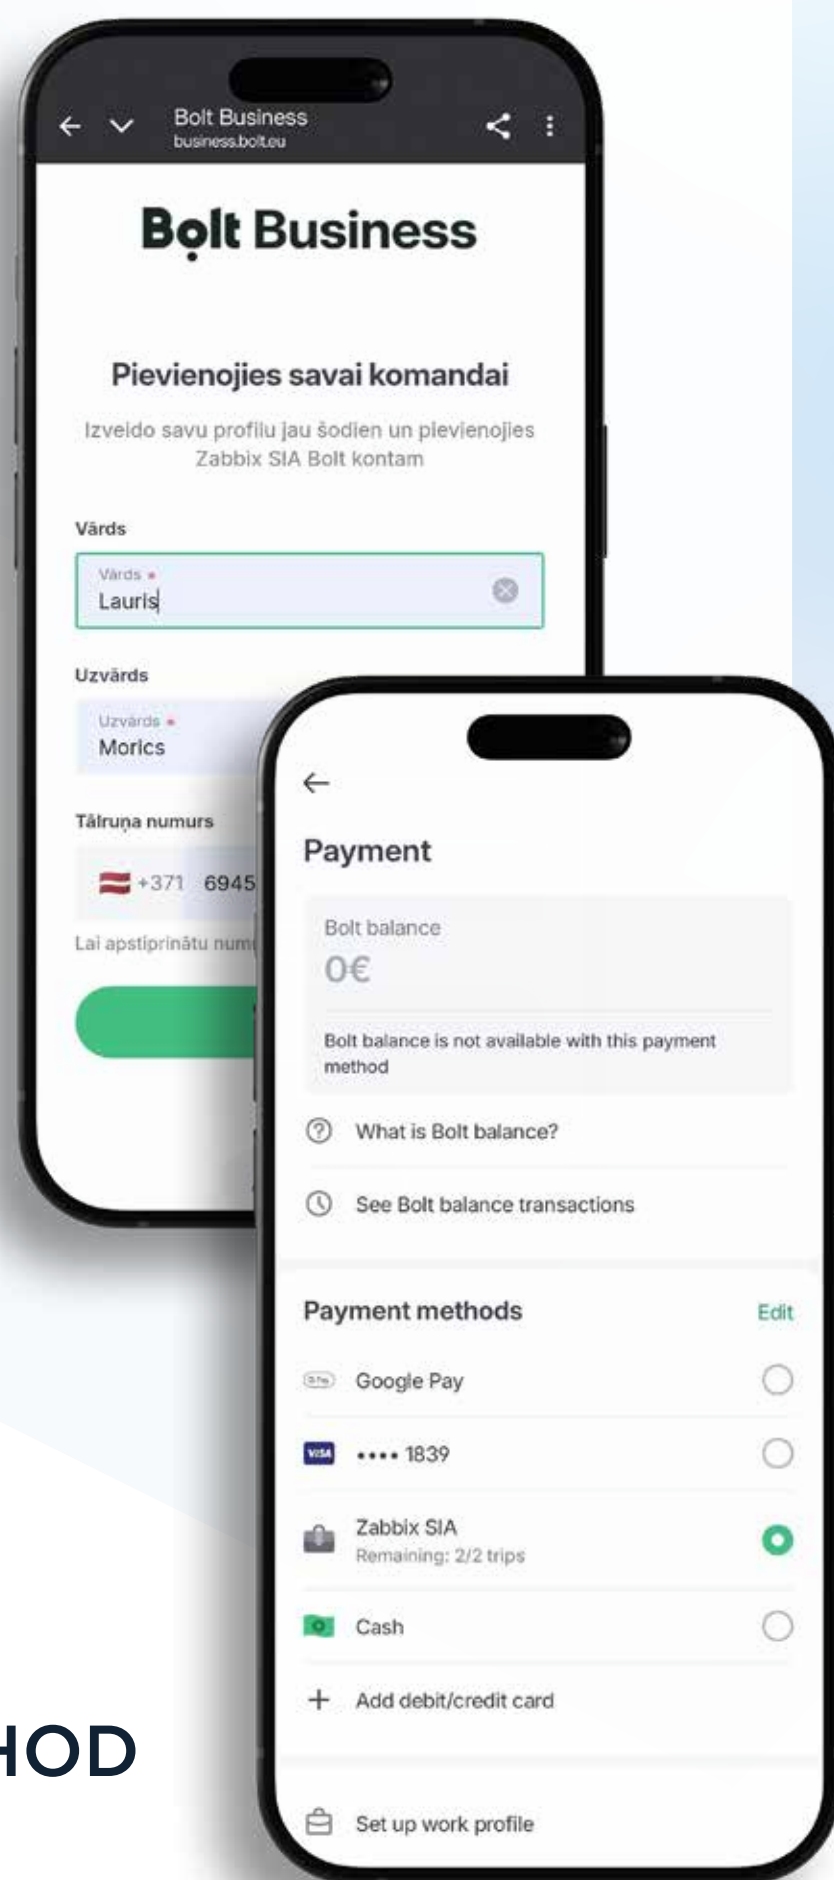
Bolt Business
business.bolt.eu

Bolt Business

Pievienojies savai komandai

Izveido savu profilu jau šodien un pievienojies Zabbix SIA Bolt kontam

Vārds

Vārds *
Lauris

Uzvārds

Uzvārds *
Morics

Tālruņa numurs

+371 6945

Lai apstiprinātu num

Payment

Bolt balance
0€

Bolt balance is not available with this payment method

What is Bolt balance?

See Bolt balance transactions

Payment methods
Edit

Google Pay

•••• 1839

Zabbix SIA
Remaining: 2/2 trips

Cash

Add debit/credit card

Set up work profile

HOD